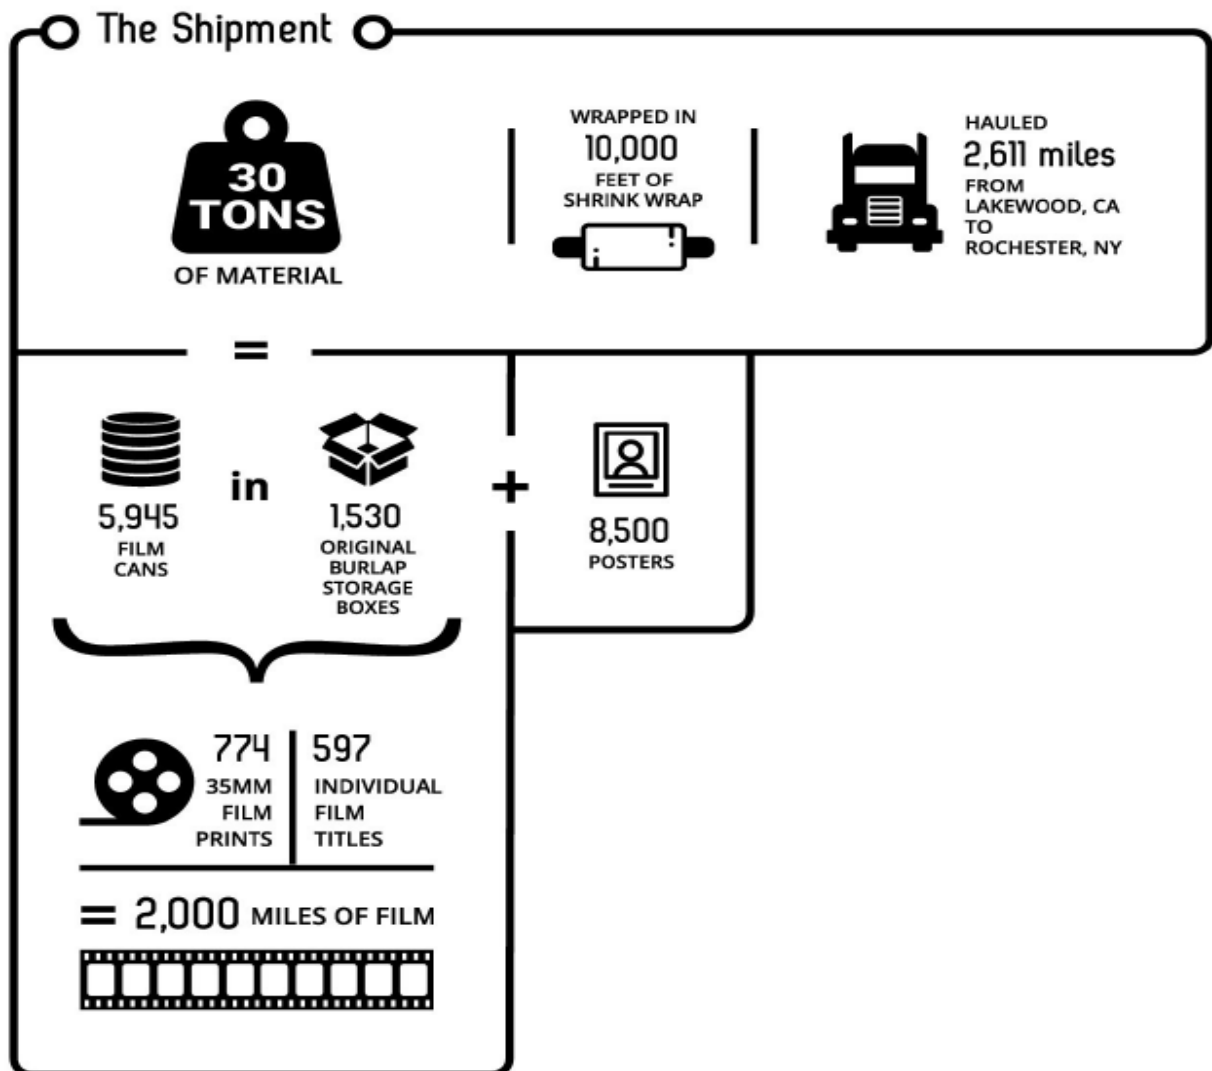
The Shipment

30 TONS
OF MATERIAL

WRAPPED IN
10,000
FEET OF
SHRINK WRAP

HAULED
2,611 miles
FROM
LAKEWOOD, CA
TO
ROCHESTER, NY

=

5,945
FILM
CANS

in

1,530
ORIGINAL
BURLAP
STORAGE
BOXES

+

8,500
POSTERS

774
35MM
FILM
PRINTS

597
INDIVIDUAL
FILM
TITLES

= 2,000 MILES OF FILM